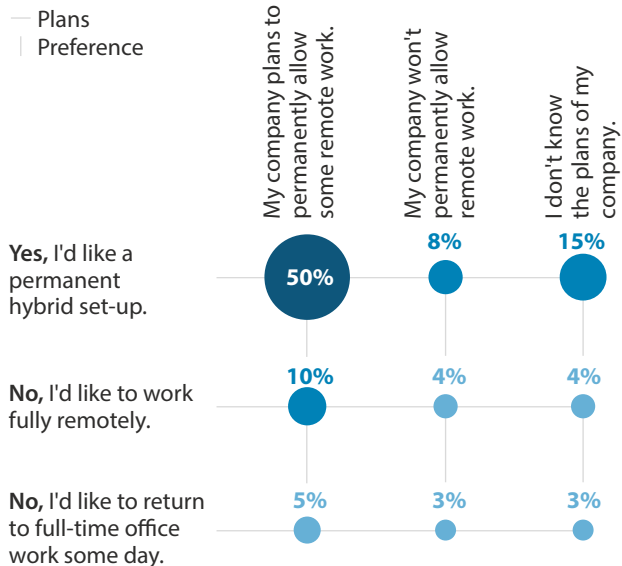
Plans
Preference

My company plans to permanently allow some remote work.

My company won't permanently allow remote work.

I don't know the plans of my company.

**Yes,** I'd like a permanent hybrid set-up.

50%

8%

15%

**No,** I'd like to work fully remotely.

10%

4%

4%

**No,** I'd like to return to full-time office work some day.

5%

3%

3%